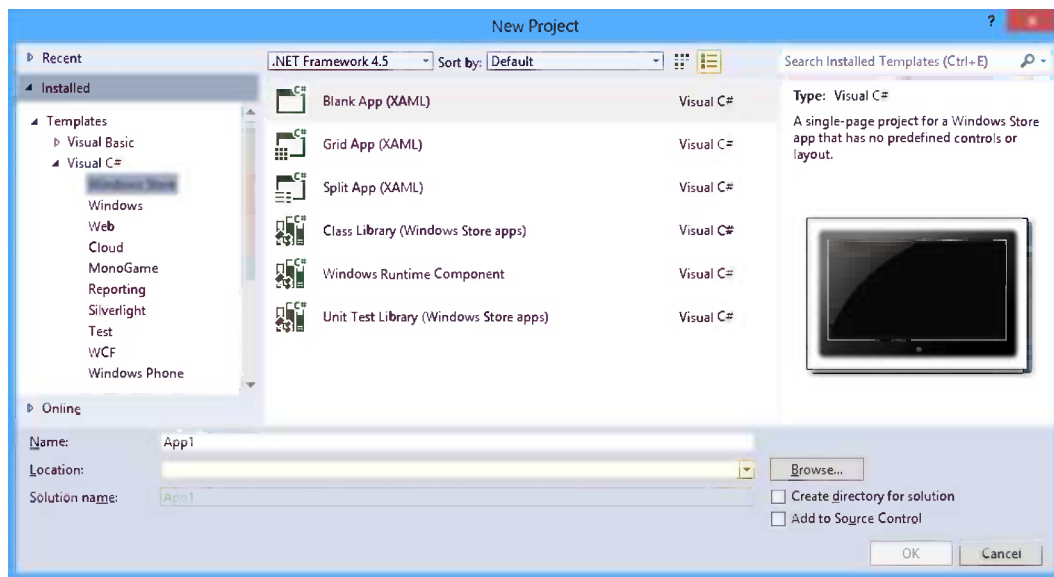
New Project

?

▷ Recent
◢ Installed
◢ Templates
▷ Visual Basic
◢ Visual C#
Windows Store
Windows
Web
Cloud
MonoGame
Reporting
Silverlight
Test
WCF
Windows Phone
▷ Online

.NET Framework 4.5
Sort by: Default

Blank App (XAML) Visual C#
Grid App (XAML) Visual C#
Split App (XAML) Visual C#
Class Library (Windows Store apps) Visual C#
Windows Runtime Component Visual C#
Unit Test Library (Windows Store apps) Visual C#

Search Installed Templates (Ctrl+E)

Type: Visual C#
A single-page project for a Windows Store app that has no predefined controls or layout.

Name: App1
Location:
Solution name: App1

Browse...
Create directory for solution
Add to Source Control

OK
Cancel